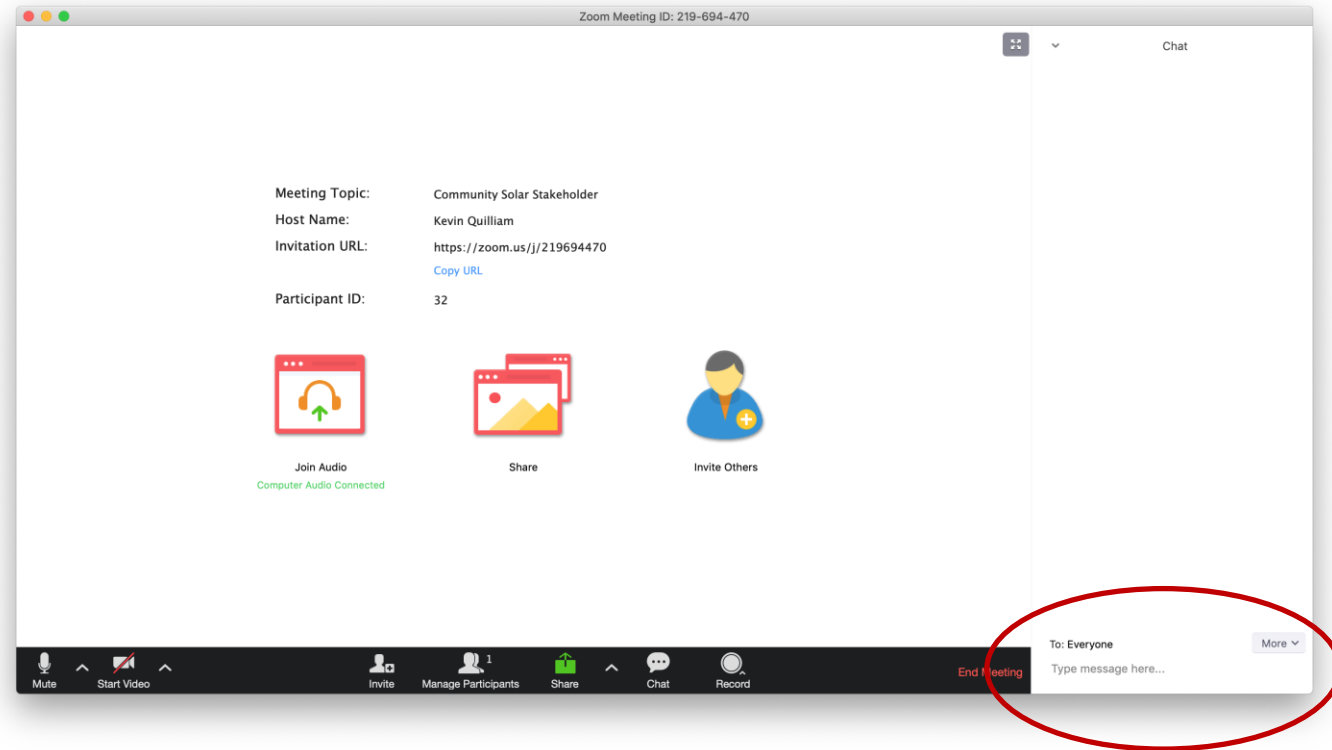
Zoom Meeting ID: 219-694-470

Chat

Meeting Topic: Community Solar Stakeholder
Host Name: Kevin Quilliam
Invitation URL: https://zoom.us/j/219694470
Copy URL
Participant ID: 32

Join Audio
Computer Audio Connected

Share

Invite Others

To: Everyone
More
Type message here...

Mute
Start Video
Invite
Manage Participants 1
Share
Chat
Record
End Meeting